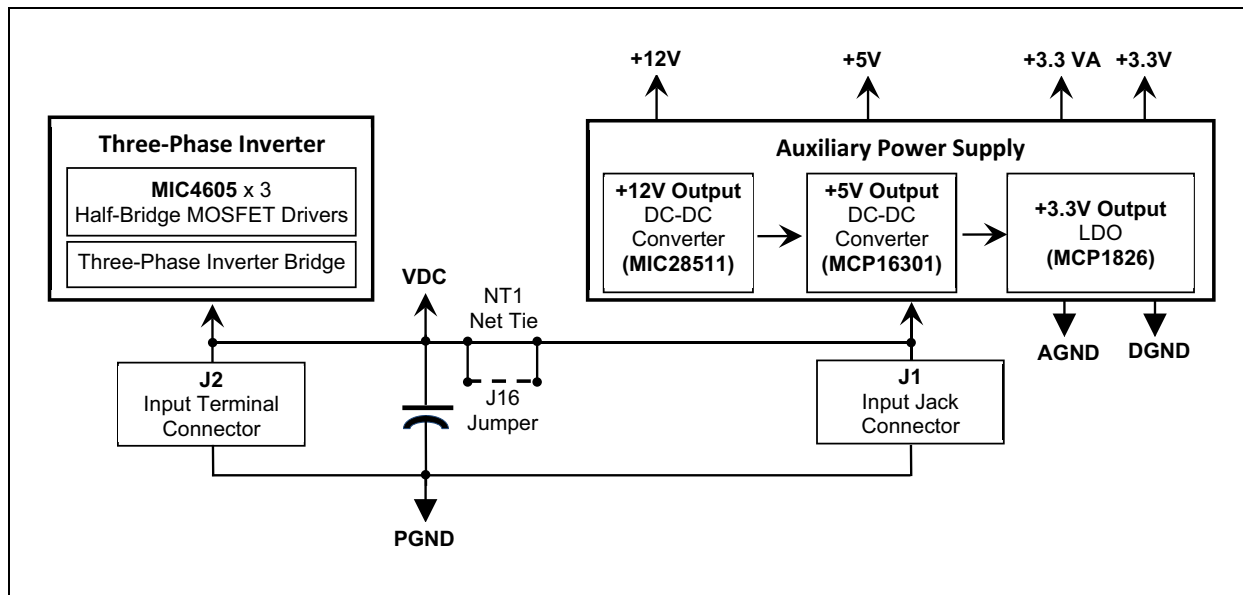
+12V

+5V

+3.3 VA

+3.3V

Three-Phase Inverter

MIC4605 x 3
Half-Bridge MOSFET Drivers

Three-Phase Inverter Bridge

Auxiliary Power Supply

+12V Output
DC-DC
Converter
(MIC28511)

+5V Output
DC-DC
Converter
(MCP16301)

+3.3V Output
LDO
(MCP1826)

VDC

NT1
Net Tie

AGND

DGND

J2
Input Terminal
Connector

J16
Jumper

J1
Input Jack
Connector

PGND